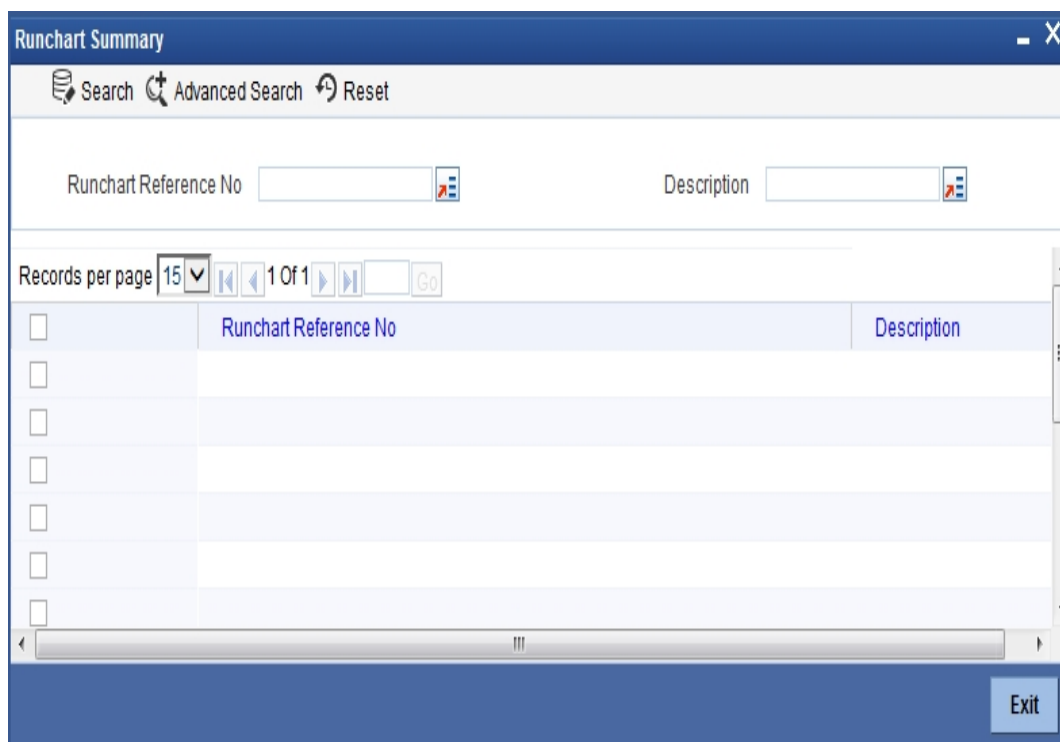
Runchart Summary

Search Advanced Search Reset

Runchart Reference No

Description

Records per page 15 1 Of 1 Go

| | Runchart Reference No | Description |
|---|---|---|
| | | |
| | | |
| | | |
| | | |
| | | |
| | | |

Exit